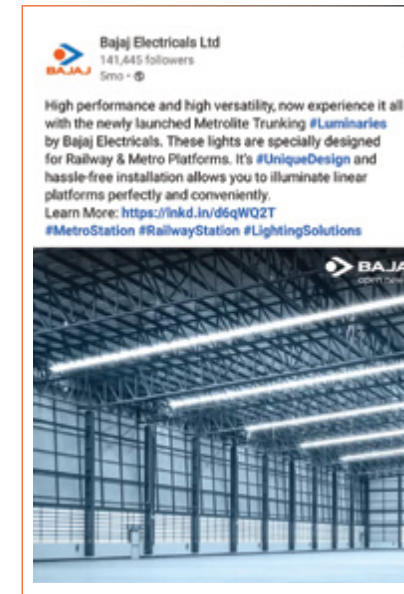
BAJAJ

Bajaj Electricals Ltd
141,445 followers
5mo •

High performance and high versatility, now experience it all with the newly launched Metrolite Trunking #Luminaries by Bajaj Electricals. These lights are specially designed for Railway & Metro Platforms. It's #UniqueDesign and hassle-free installation allows you to illuminate linear platforms perfectly and conveniently.
Learn More: https://lnkd.in/d6qWQ2T
#MetroStation #RailwayStation #LightingSolutions

BAJA
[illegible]